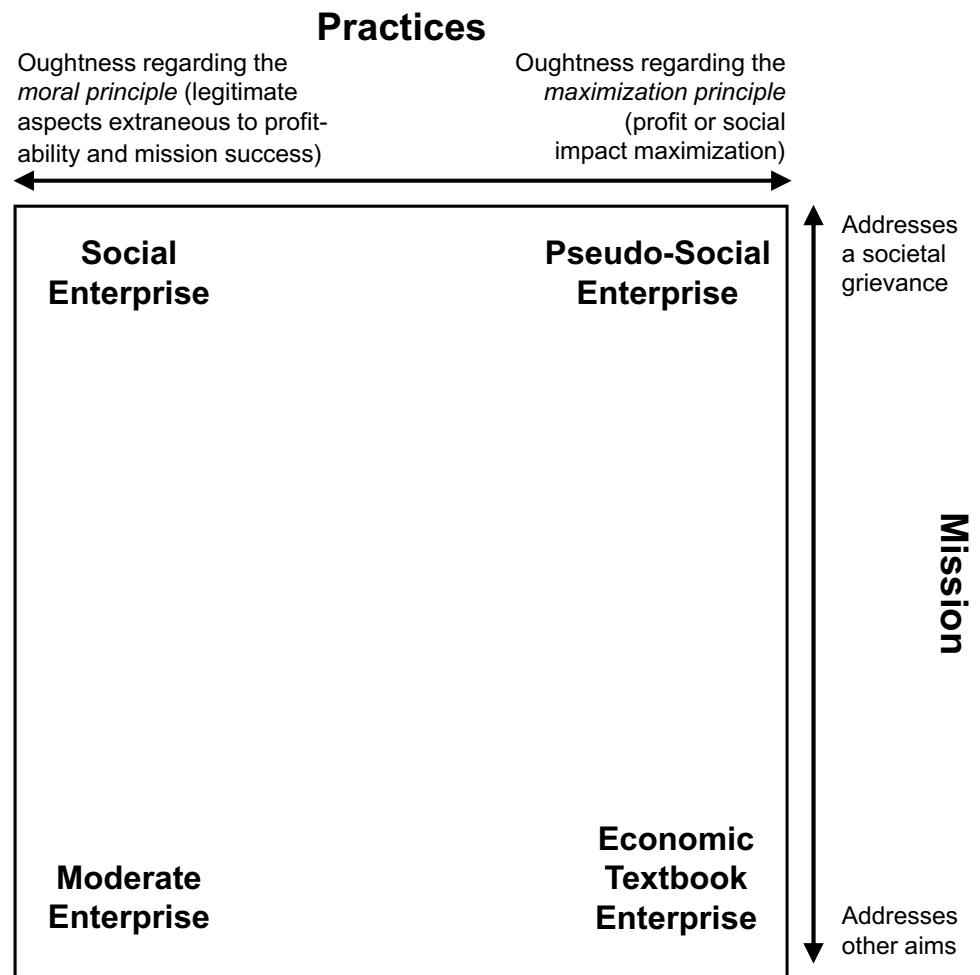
**Practices**

Oughtness regarding the *moral principle* (legitimate aspects extraneous to profitability and mission success)

Oughtness regarding the *maximization principle* (profit or social impact maximization)

Addresses a societal grievance

**Social Enterprise**

**Pseudo-Social Enterprise**

**Mission**

**Moderate Enterprise**

**Economic Textbook Enterprise**

Addresses other aims